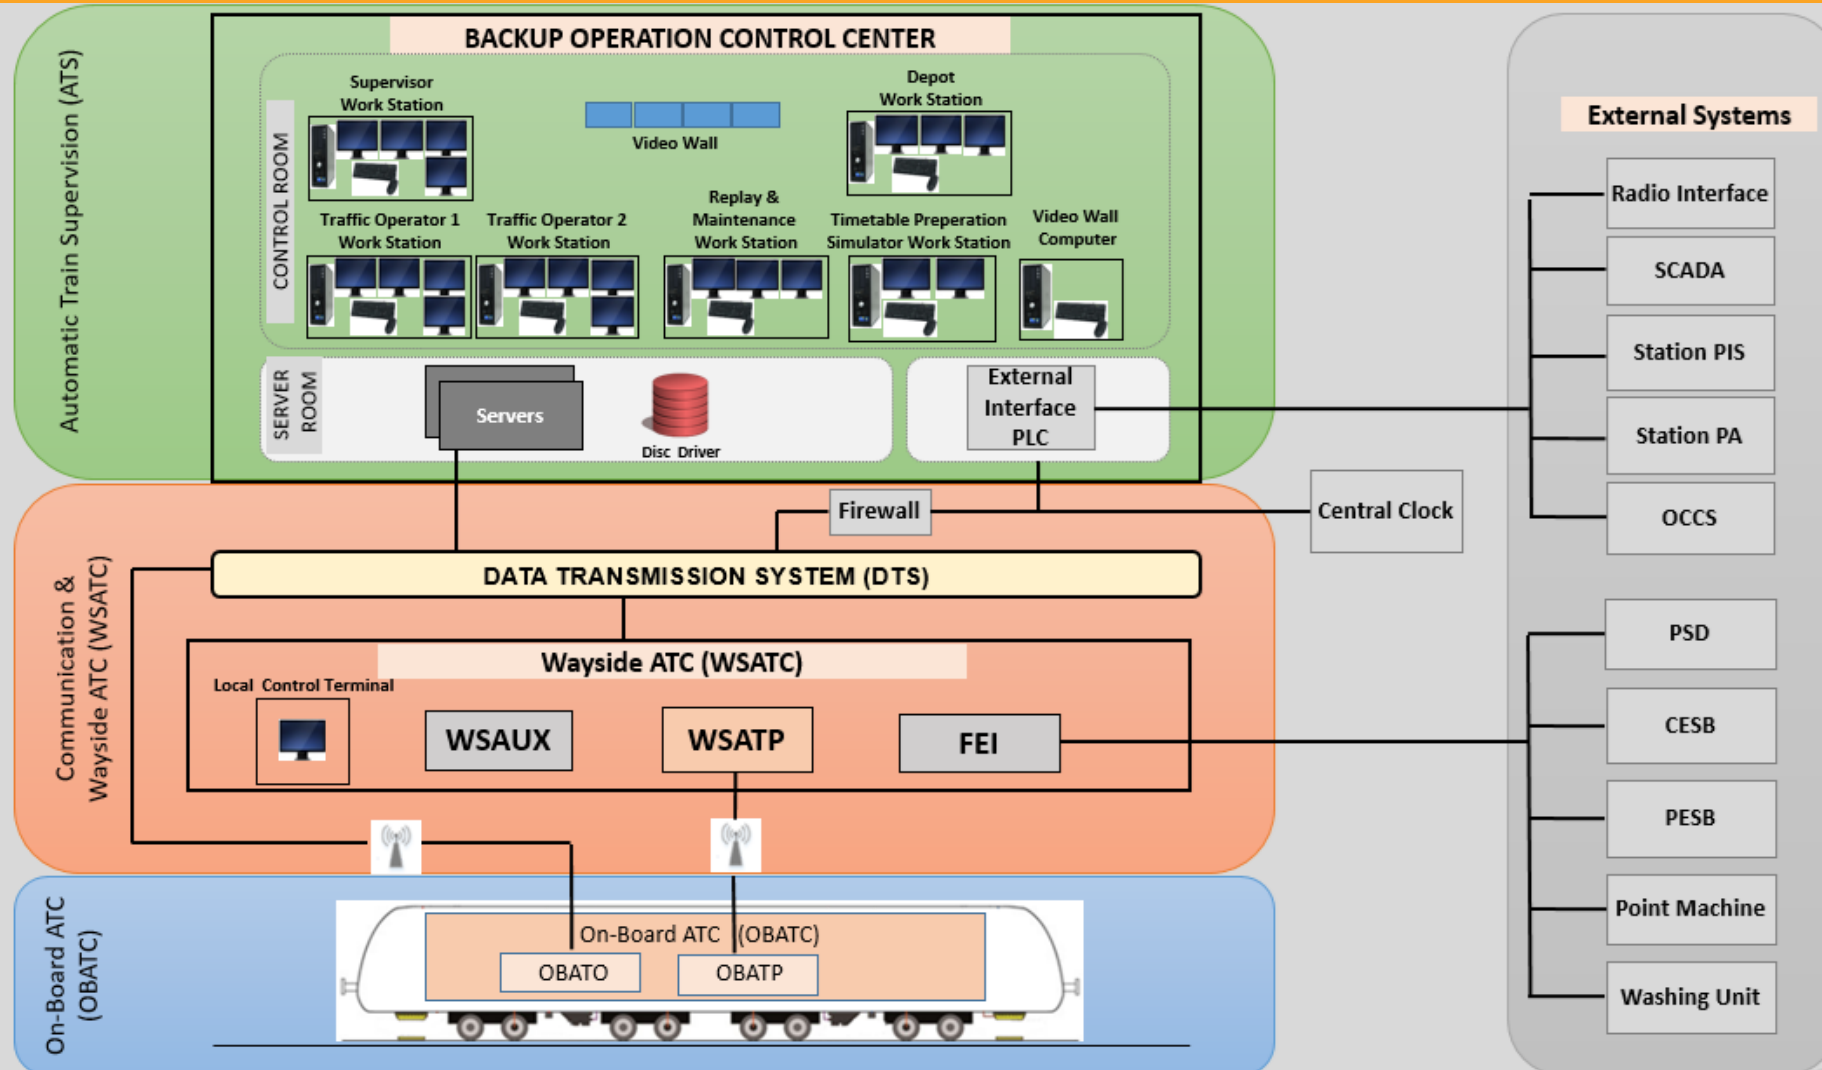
Automatic Train Supervision (ATS)

BACKUP OPERATION CONTROL CENTER

CONTROL ROOM

Supervisor Work Station

Video Wall

Depot Work Station

Traffic Operator 1 Work Station

Traffic Operator 2 Work Station

Replay & Maintenance Work Station

Timetable Preperation Simulator Work Station

Video Wall Computer

SERVER ROOM

Servers

Disc Driver

External Interface PLC

External Systems

Radio Interface

SCADA

Station PIS

Station PA

OCCS

Communication & Wayside ATC (WSATC)

Firewall

Central Clock

DATA TRANSMISSION SYSTEM (DTS)

Wayside ATC (WSATC)

Local Control Terminal

WSAUX

WSATP

FEI

PSD

CESB

PESB

Point Machine

Washing Unit

On-Board ATC (OBATC)

On-Board ATC (OBATC)

OBATO

OBATP